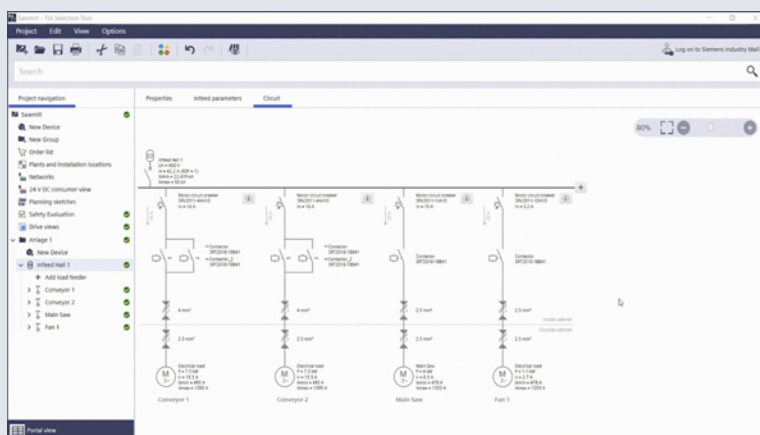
Sawmill - TIA Selection Tool

Project Edit View Options

Log on to Siemens Industry Mall

Search

Project navigation

Sawmill
New Device
New Group
Order list
Plants and installation locations
Networks
24 V DC consumer view
Planning sketches
Safety Evaluation
Drive views
Anlage 1
New Device
Infeed Hall 1
Add load feeder
Conveyor 1
Conveyor 2
Main Saw
Fan 1

Portal view

Properties Infeed parameters Circuit

80%

Infeed Hall 1

Motor circuit breaker
Motor circuit breaker
Motor circuit breaker
Motor circuit breaker

Contactor
Contactor_2
Contactor
Contactor_2
Contactor
Contactor

4 mm²
4 mm²
2.5 mm²
2.5 mm²

2.5 mm²
2.5 mm²
2.5 mm²
2.5 mm²

Electrical load
Electrical load
Main Saw
Electrical load

M
M
M
M

Conveyor 1
Conveyor 2
Main Saw
Fan 1